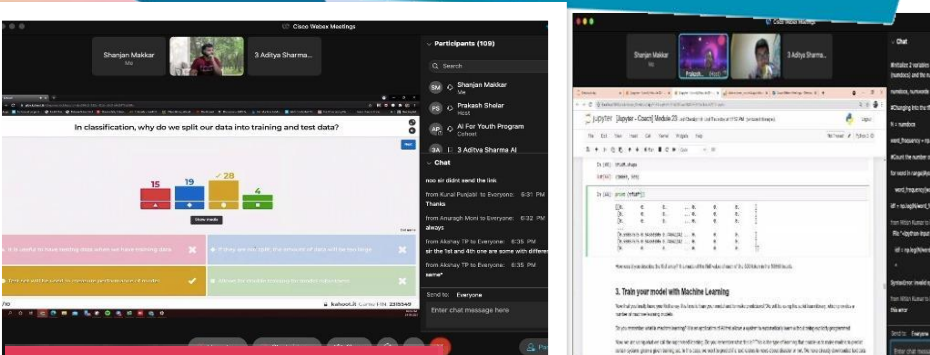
Cisco Webex Meetings

Shanjan Makkar
Me

3 Aditya Sharma...

In classification, why do we split our data into training and test data?

15

19

28

4

Show media

Next

It is useful to have testing data when we have training data

If they are not split, the amount of data will be too large

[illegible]

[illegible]

kahoot.it Game PIN 2315340

Participants (109)

Search

SM Shanjan Makkar
Me

PS Prakash Shelar

AP AI For Youth Program
Cohost

3A 3 Aditya Sharma AI

Chat

noo sir didnt send the link

from Kunal Punjabi to Everyone: 6:31 PM
Thanks

from Anuragh Moni to Everyone: 6:32 PM
always

from Akshay TP to Everyone: 6:35 PM
sir the 1st and 4th one are same with differe

from Akshay TP to Everyone: 6:35 PM
same*

Send to: Everyone

Enter chat message here

Cisco Webex Meetings

Prakash
Host

3 Aditya Sharma...

jupyter [Jupyter - Coach] Module 20 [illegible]

File Edit View Insert Cell Kernel Widgets Help

In [43]: tfidf.shape

Out[43]: (3000, 369)

In [44]: print (tfidf)

3. Train your model with Machine Learning

Chat

#initialize 2 variables (numbers) and the n

numbers, numwords

#Changing into the

N = numbers

word_frequency =

#Count the number o

for word in range(N

word_frequency[w

idf = np.log(N/word_f

from Nitish Kumar to
File "<ipython-input

idf = np.log(N/word

SyntaxError: invalid sy

from Nitish Kumar to
this error

Send to: Everyone

Enter chat mess